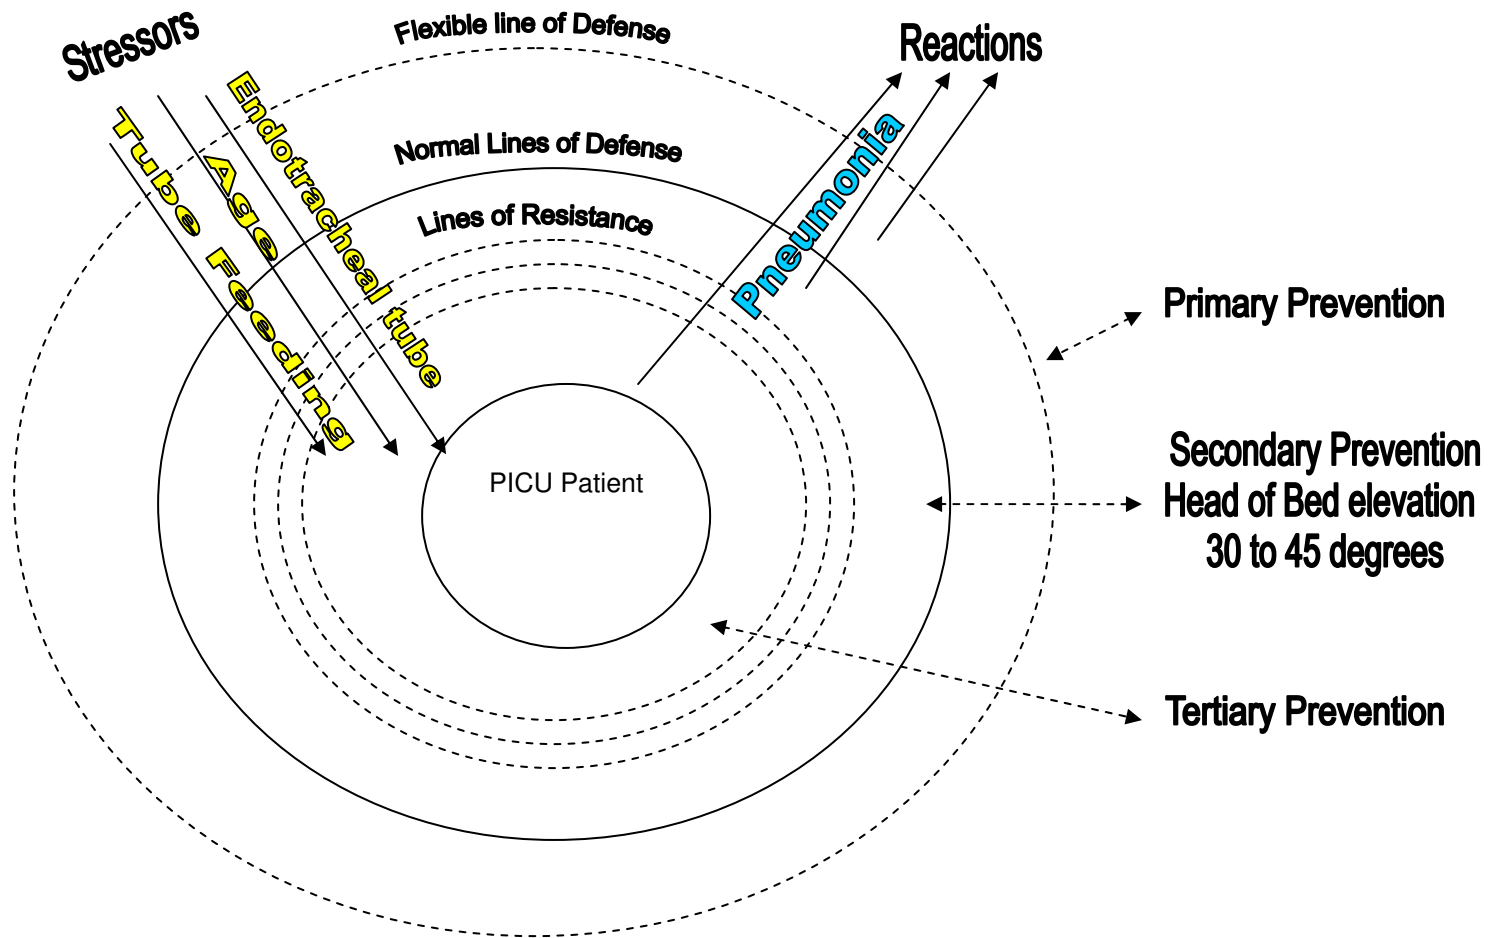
Stressors

Flexible line of Defense

Reactions

Tube Feeding

Age

Endotracheal tube

Normal Lines of Defense

Lines of Resistance

Pneumonia

Primary Prevention

PICU Patient

Secondary Prevention
Head of Bed elevation
30 to 45 degrees

Tertiary Prevention